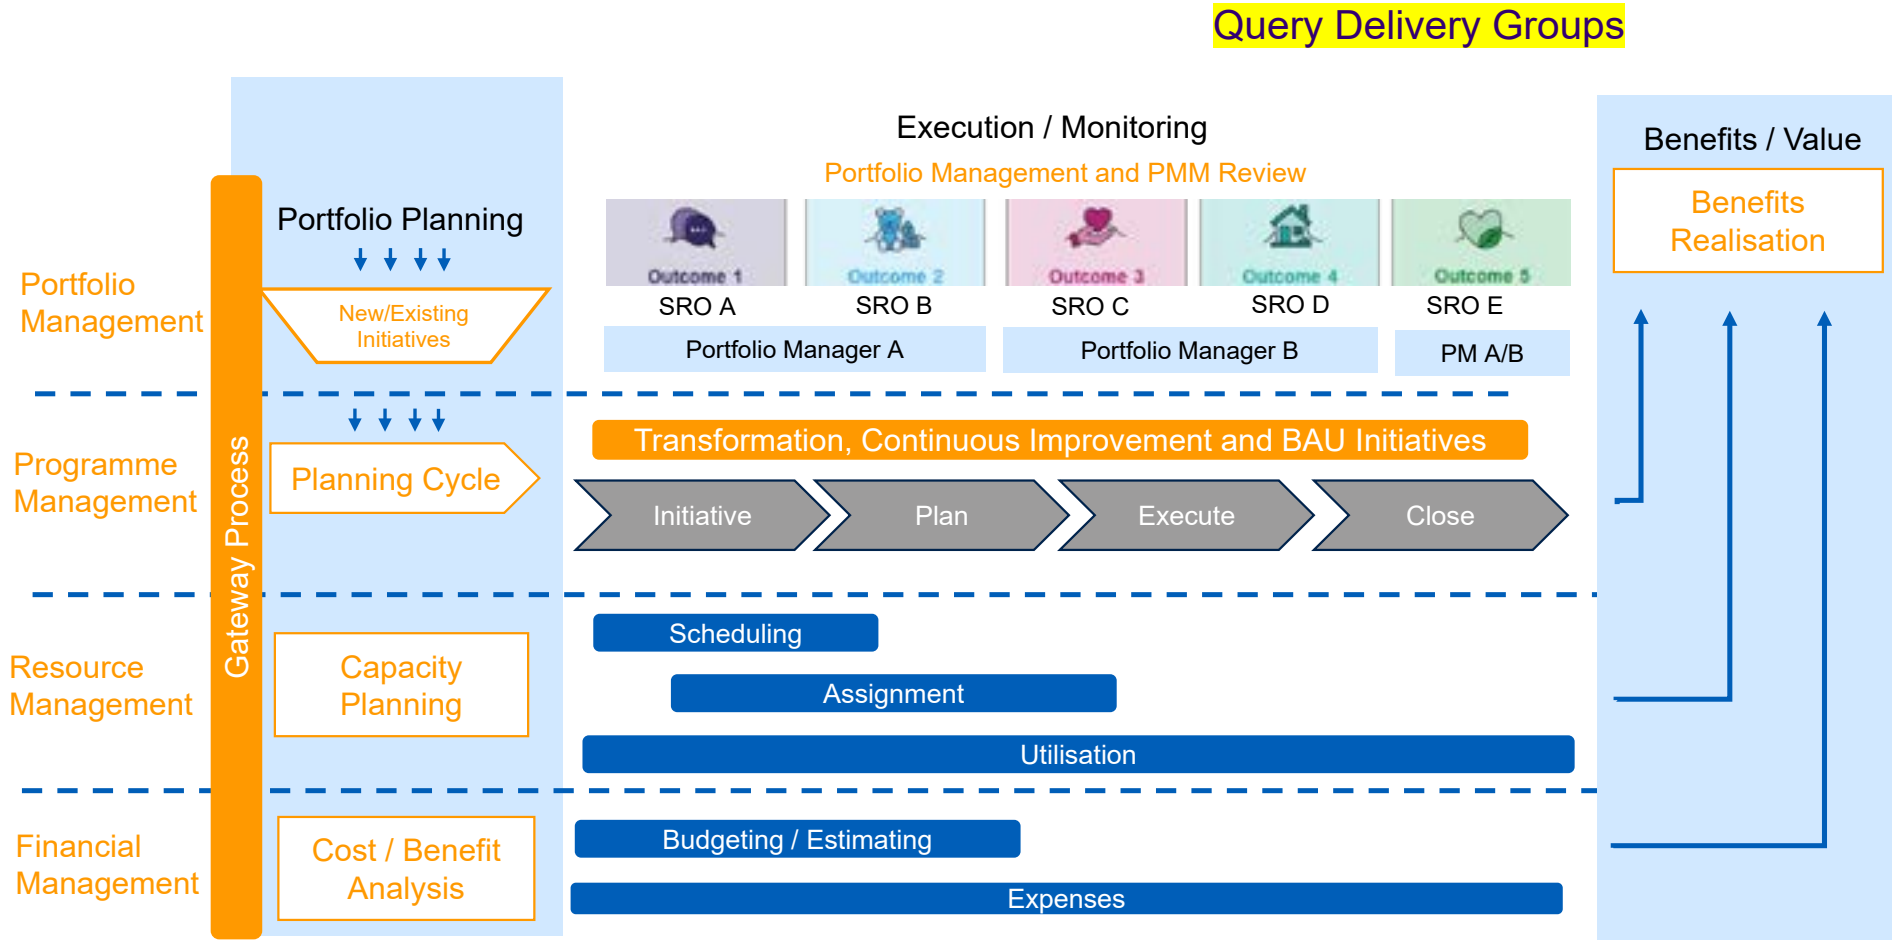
Query Delivery Groups

Portfolio Management

Programme Management

Resource Management

Financial Management

Gateway Process

Portfolio Planning

New/Existing Initiatives

Planning Cycle

Capacity Planning

Cost / Benefit Analysis

Execution / Monitoring

Portfolio Management and PMM Review

Outcome 1
SRO A

Outcome 2
SRO B

Outcome 3
SRO C

Outcome 4
SRO D

Outcome 5
SRO E

Portfolio Manager A

Portfolio Manager B

PM A/B

Transformation, Continuous Improvement and BAU Initiatives

Initiative

Plan

Execute

Close

Scheduling

Assignment

Utilisation

Budgeting / Estimating

Expenses

Benefits / Value

Benefits Realisation